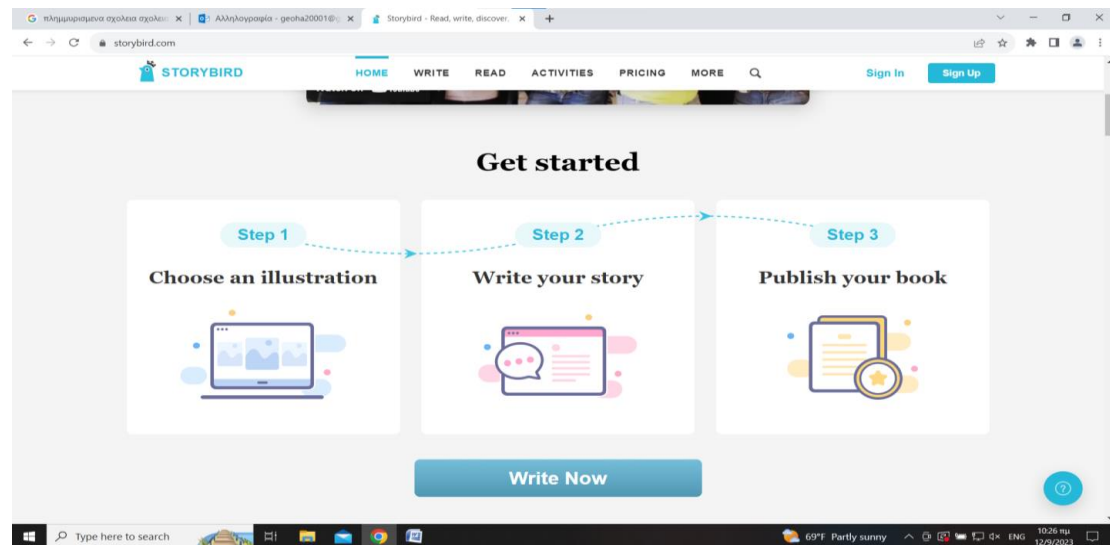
πλημμυρισμενα σχολεια σχολεί ×
Αλληλογραφία - geoha20001@ ×
Storybird - Read, write, discover. ×
+

storybird.com

STORYBIRD
HOME
WRITE
READ
ACTIVITIES
PRICING
MORE
Sign In
Sign Up

Get started

Step 1
Choose an illustration

Step 2
Write your story

Step 3
Publish your book

Write Now

Type here to search
69°F Partly sunny
ENG
10:26 πμ
12/9/2023